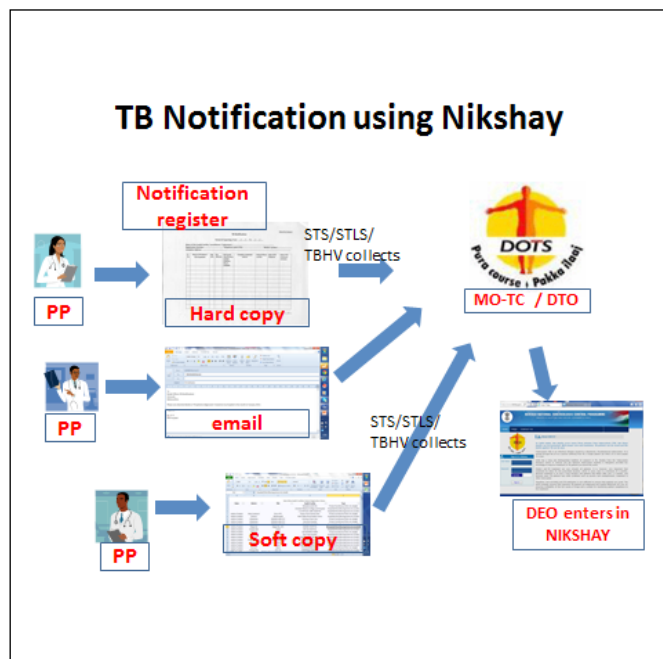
TB Notification using Nikshay

Notification register

PP

Hard copy

STS/STLS/ TBHV collects

DOTS

Pura course , Pakka ilaaj

MO-TC / DTO

PP

email

STS/STLS/ TBHV collects

PP

Soft copy

DEO enters in NIKSHAY